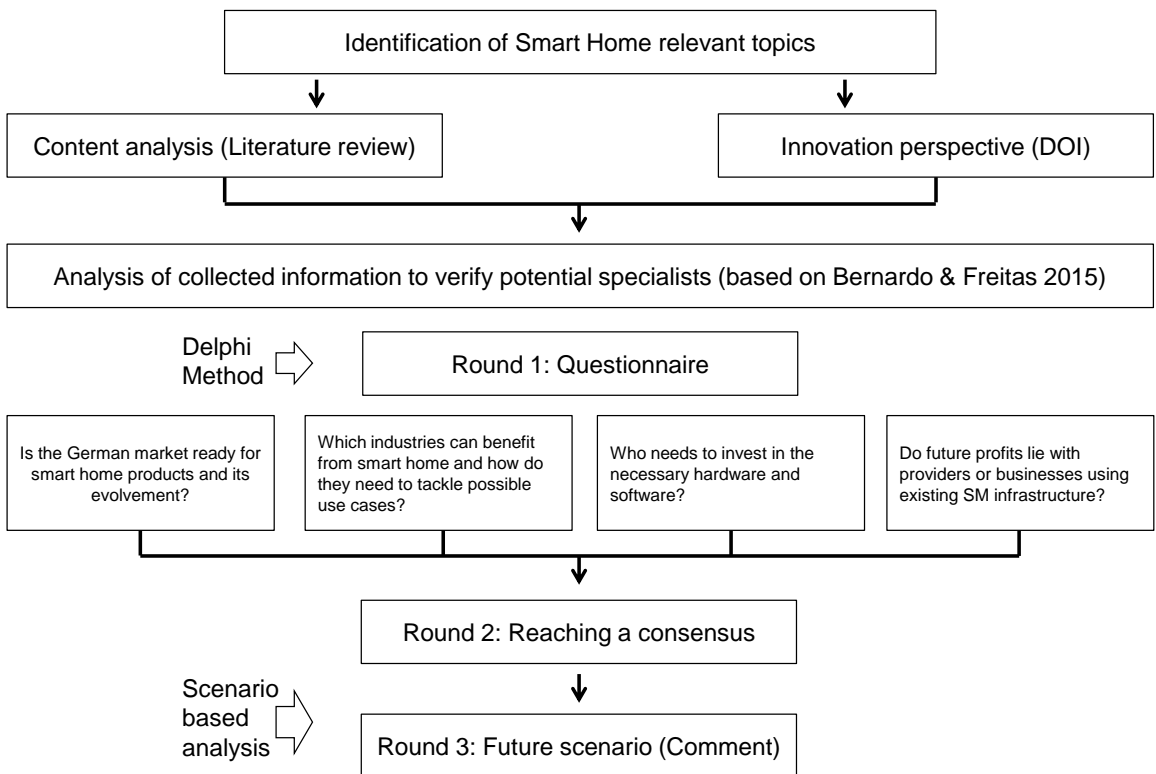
Identification of Smart Home relevant topics

Content analysis (Literature review)

Innovation perspective (DOI)

Analysis of collected information to verify potential specialists (based on Bernardo & Freitas 2015)

Delphi Method

Round 1: Questionnaire

Is the German market ready for smart home products and its evolvement?

Which industries can benefit from smart home and how do they need to tackle possible use cases?

Who needs to invest in the necessary hardware and software?

Do future profits lie with providers or businesses using existing SM infrastructure?

Round 2: Reaching a consensus

Scenario based analysis

Round 3: Future scenario (Comment)